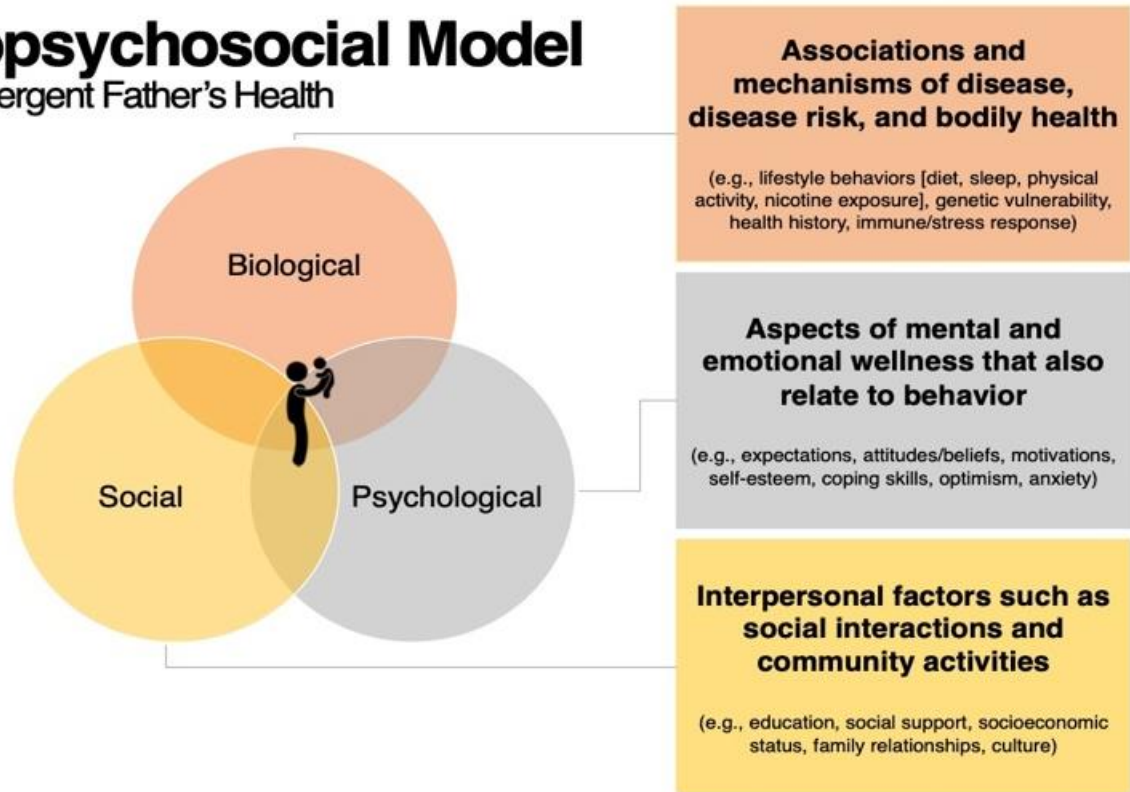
opsychosocial Model
ergent Father's Health

Biological

Social

Psychological

Associations and mechanisms of disease, disease risk, and bodily health

(e.g., lifestyle behaviors [diet, sleep, physical activity, nicotine exposure], genetic vulnerability, health history, immune/stress response)

Aspects of mental and emotional wellness that also relate to behavior

(e.g., expectations, attitudes/beliefs, motivations, self-esteem, coping skills, optimism, anxiety)

Interpersonal factors such as social interactions and community activities

(e.g., education, social support, socioeconomic status, family relationships, culture)